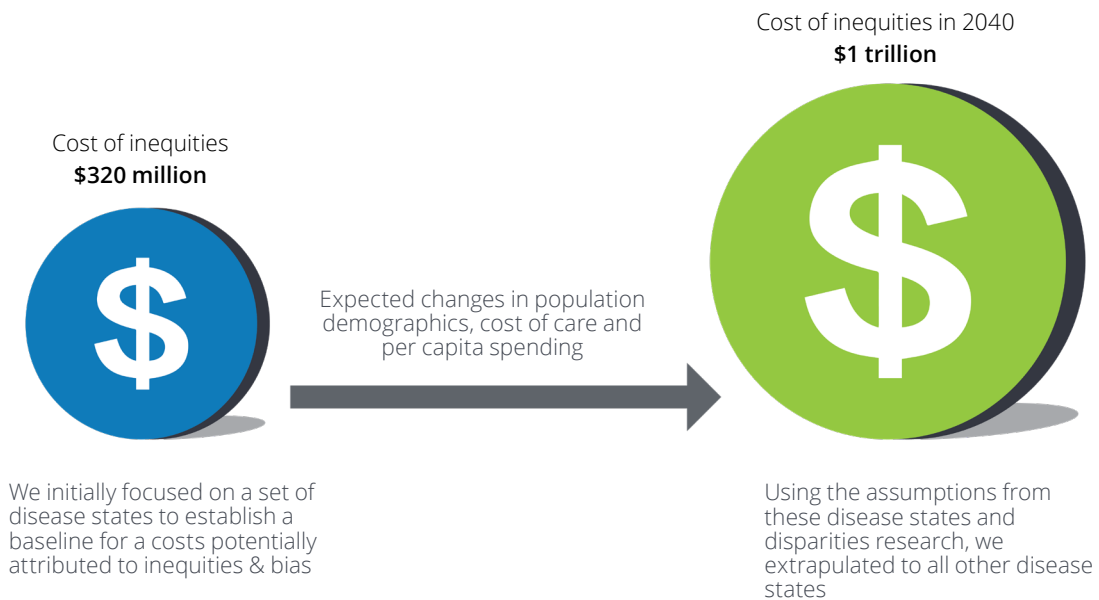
Cost of inequities
**$320 million**

$

We initially focused on a set of disease states to establish a baseline for a costs potentially attributed to inequities & bias

Expected changes in population demographics, cost of care and per capita spending

Cost of inequities in 2040
**$1 trillion**

$

Using the assumptions from these disease states and disparities research, we extrapulated to all other disease states